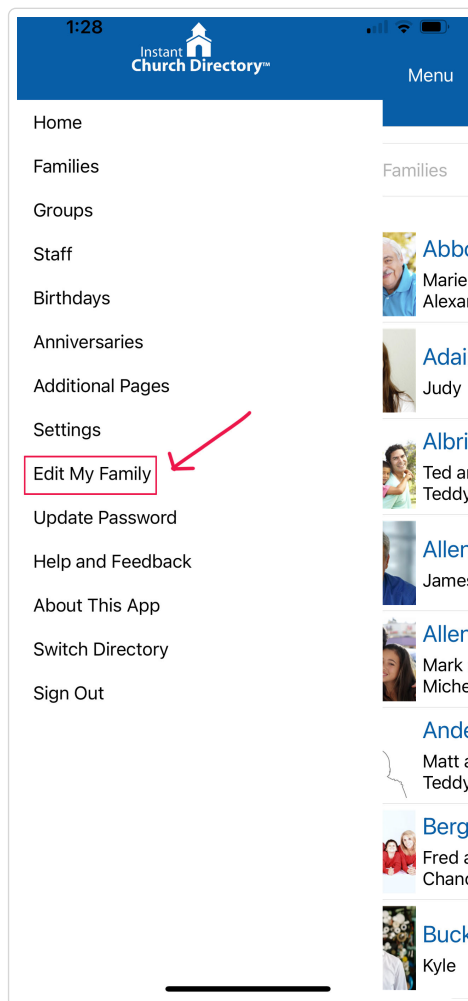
1:28

Instant Church Directory™

Menu

Home

Families

Groups

Staff

Birthdays

Anniversaries

Additional Pages

Settings

Edit My Family

Update Password

Help and Feedback

About This App

Switch Directory

Sign Out

Families

Abbo
Marie
Alexan

Adai
Judy

Albri
Ted ar
Teddy

Allen
James

Allen
Mark
Miche

Ande
Matt a
Teddy

Berg
Fred a
Chanc

Buck
Kyle